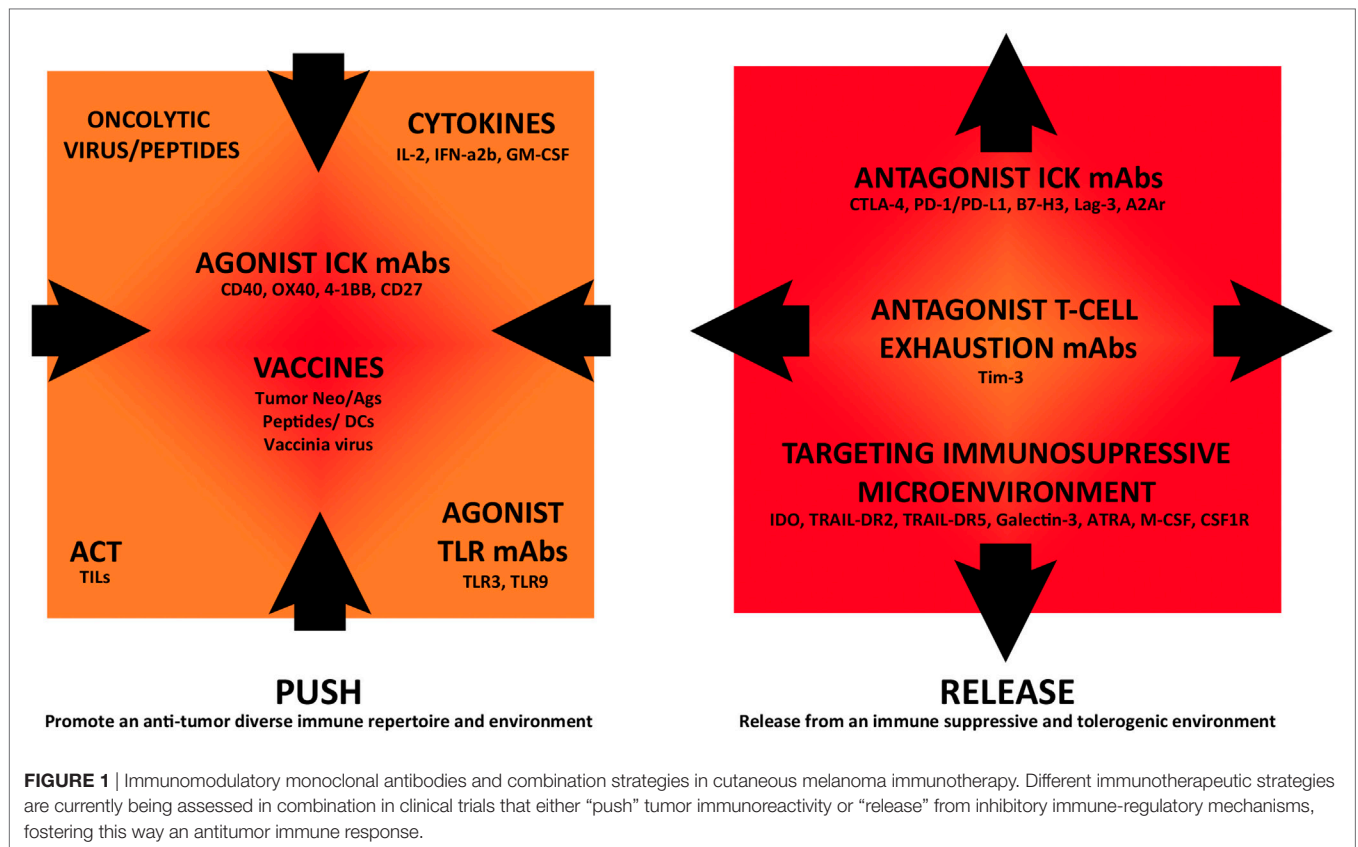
ONCOLYTIC VIRUS/PEPTIDES

CYTOKINES
IL-2, IFN-a2b, GM-CSF

AGONIST ICK mAbs
CD40, OX40, 4-1BB, CD27

VACCINES
Tumor Neo/Ags
Peptides/ DCs
Vaccinia virus

ACT
TILs

AGONIST TLR mAbs
TLR3, TLR9

ANTAGONIST ICK mAbs
CTLA-4, PD-1/PD-L1, B7-H3, Lag-3, A2Ar

ANTAGONIST T-CELL EXHAUSTION mAbs
Tim-3

TARGETING IMMUNOSUPRESSIVE MICROENVIRONMENT
IDO, TRAIL-DR2, TRAIL-DR5, Galectin-3, ATRA, M-CSF, CSF1R

PUSH
Promote an anti-tumor diverse immune repertoire and environment

RELEASE
Release from an immune suppressive and tolerogenic environment

FIGURE 1 | Immunomodulatory monoclonal antibodies and combination strategies in cutaneous melanoma immunotherapy. Different immunotherapeutic strategies are currently being assessed in combination in clinical trials that either "push" tumor immunoreactivity or "release" from inhibitory immune-regulatory mechanisms, fostering this way an antitumor immune response.